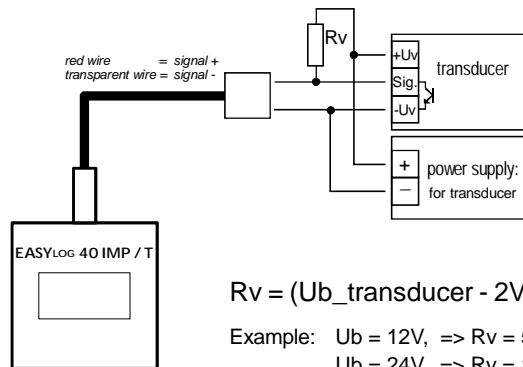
red wire = signal +
transparent wire = signal -

Rv

+Uv
Sig.
-Uv
transducer

+
−
power supply:
for transducer

EASYLOG 40 IMP / T

Rv = (Ub_transducer - 2V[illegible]

Example: Ub = 12V, => Rv = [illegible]
Ub = 24V, => Rv = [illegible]